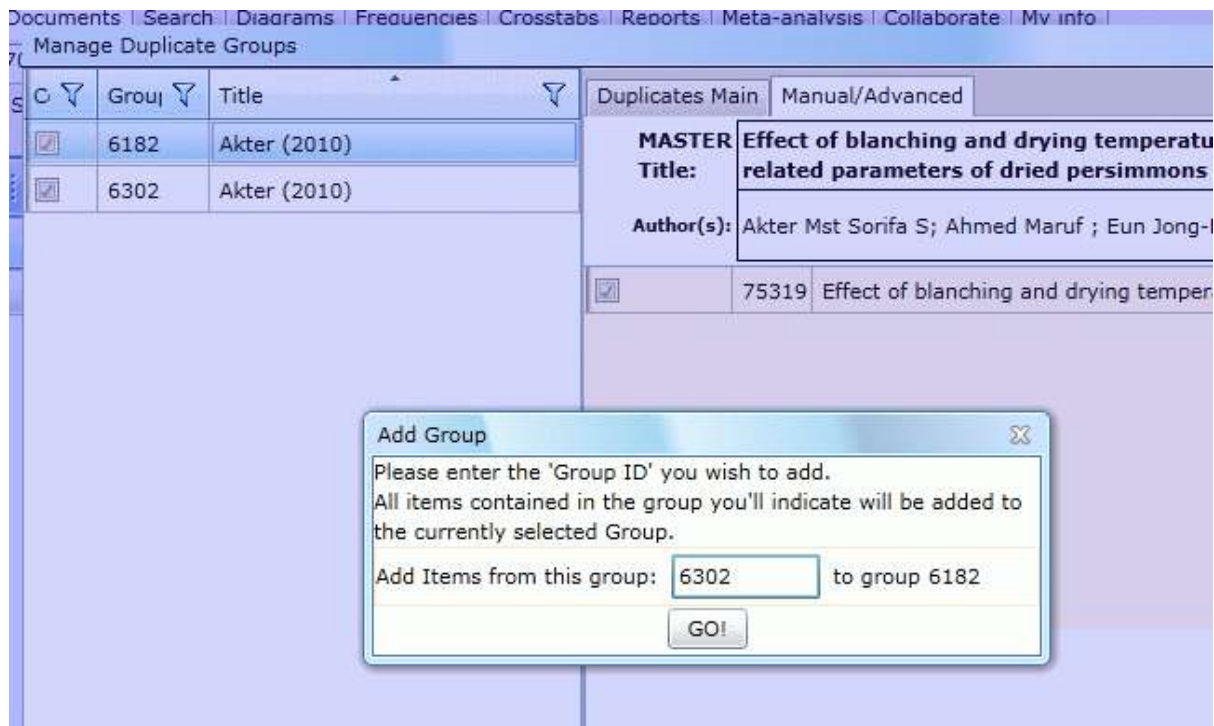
Documents | Search | Diagrams | Frequencies | Crosstabs | Reports | Meta-analysis | Collaborate | My info |

Manage Duplicate Groups

| C | Grou | Title |
|---|---|---|
| | 6182 | Akter (2010) |
| | 6302 | Akter (2010) |

Duplicates Main | Manual/Advanced

MASTER Title: Effect of blanching and drying temperatu related parameters of dried persimmons

Author(s): Akter Mst Sorifa S; Ahmed Maruf ; Eun Jong-

75319 Effect of blanching and drying tempera

Add Group

Please enter the 'Group ID' you wish to add.
All items contained in the group you'll indicate will be added to the currently selected Group.

Add Items from this group: 6302 to group 6182

GO!